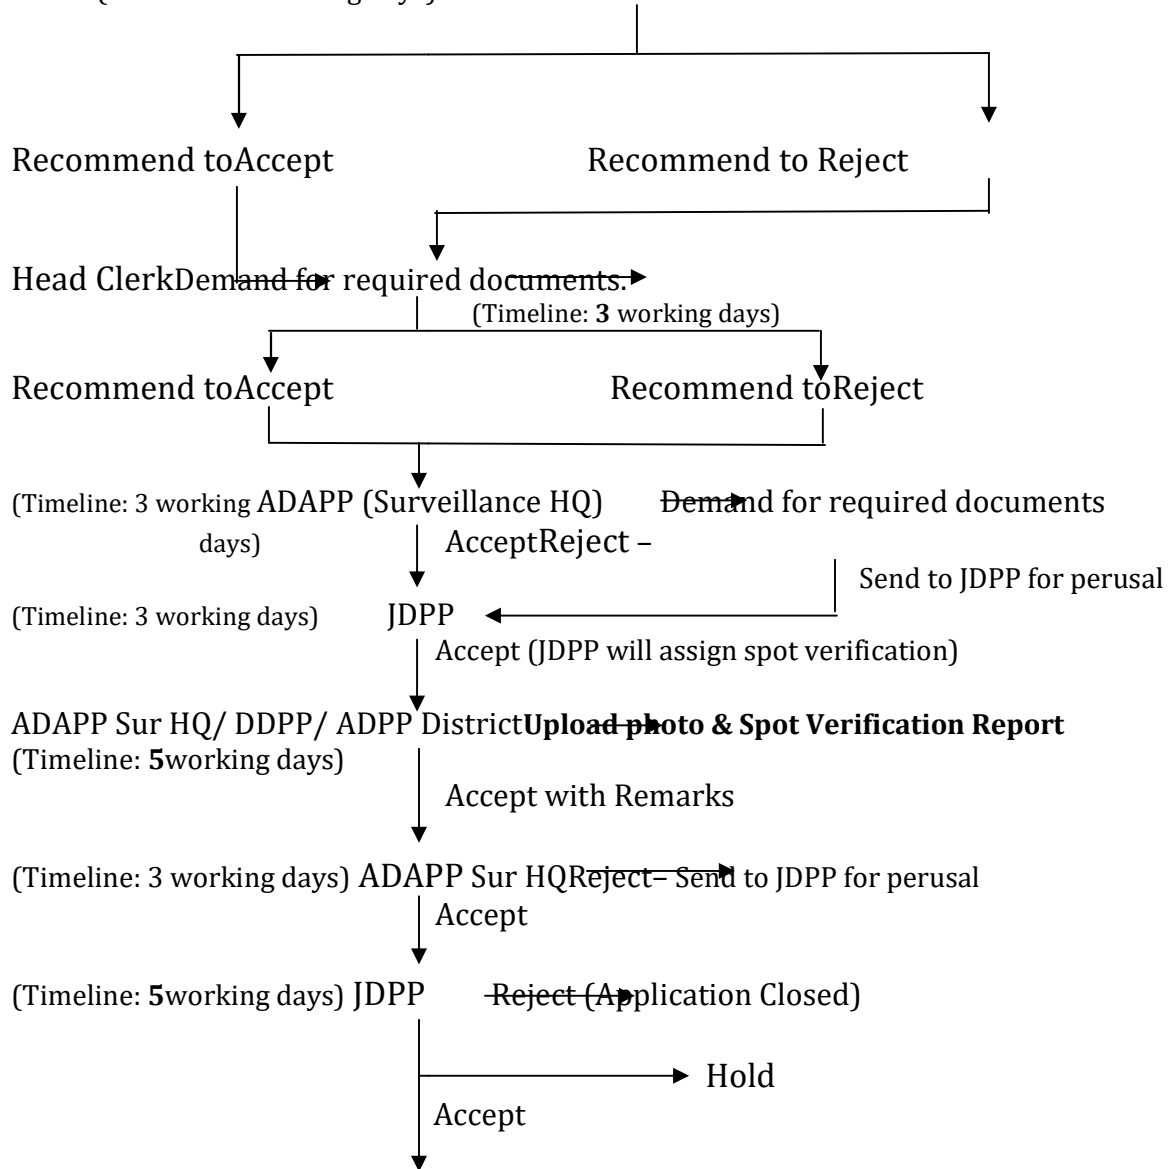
Recommend toAccept

Recommend to Reject

Head ClerkDemand for required documents.
(Timeline: 3 working days)

Recommend toAccept

Recommend toReject

(Timeline: 3 working days) ADAPP (Surveillance HQ) Demand for required documents
AcceptReject –
Send to JDPP for perusal

(Timeline: 3 working days) JDPP
Accept (JDPP will assign spot verification)

ADAPP Sur HQ/ DDPP/ ADPP District**Upload photo & Spot Verification Report**
(Timeline: **5**working days)
Accept with Remarks

(Timeline: 3 working days) ADAPP Sur HQReject– Send to JDPP for perusal
Accept

(Timeline: **5**working days) JDPP Reject (Application Closed)
Hold
Accept